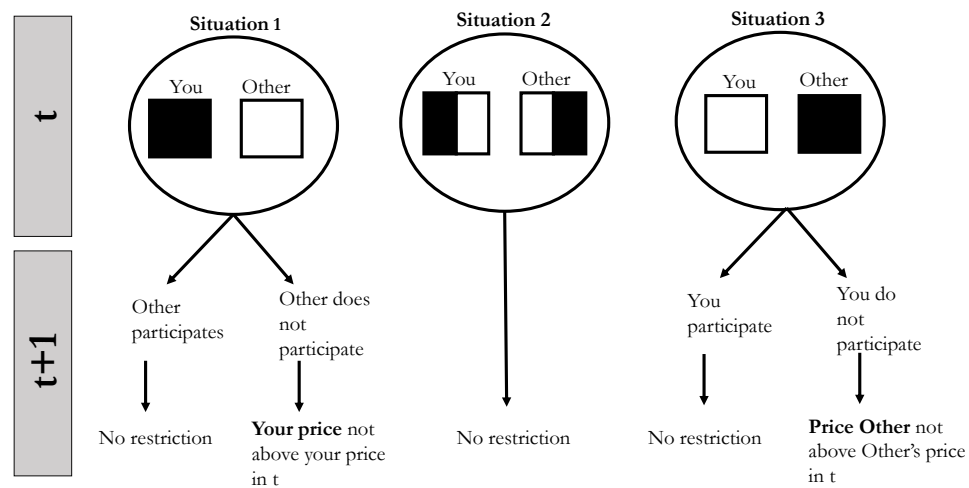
t

t+1

Situation 1

You Other

Other participates

No restriction

Other does not participate

**Your price** not above your price in t

Situation 2

You Other

No restriction

Situation 3

You Other

You participate

No restriction

You do not participate

**Price Other** not above Other's price in t